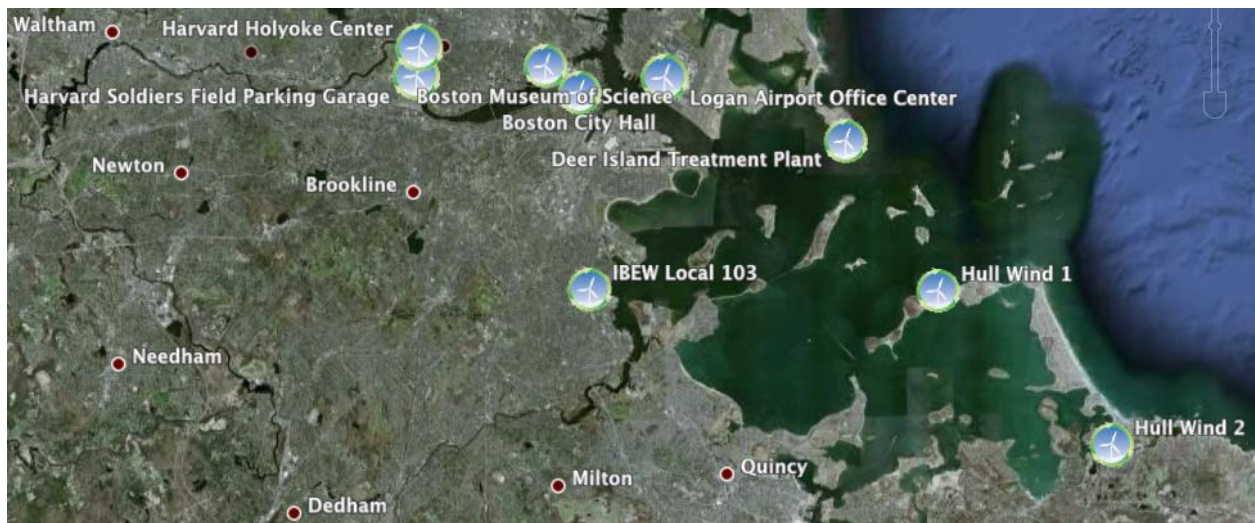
Waltham
Harvard Holyoke Center
Harvard Soldiers Field Parking Garage
Boston Museum of Science
Logan Airport Office Center
Boston City Hall
Deer Island Treatment Plant
Newton
Brookline
IBEW Local 103
Hull Wind 1
Needham
Hull Wind 2
Milton
Quincy
Dedham